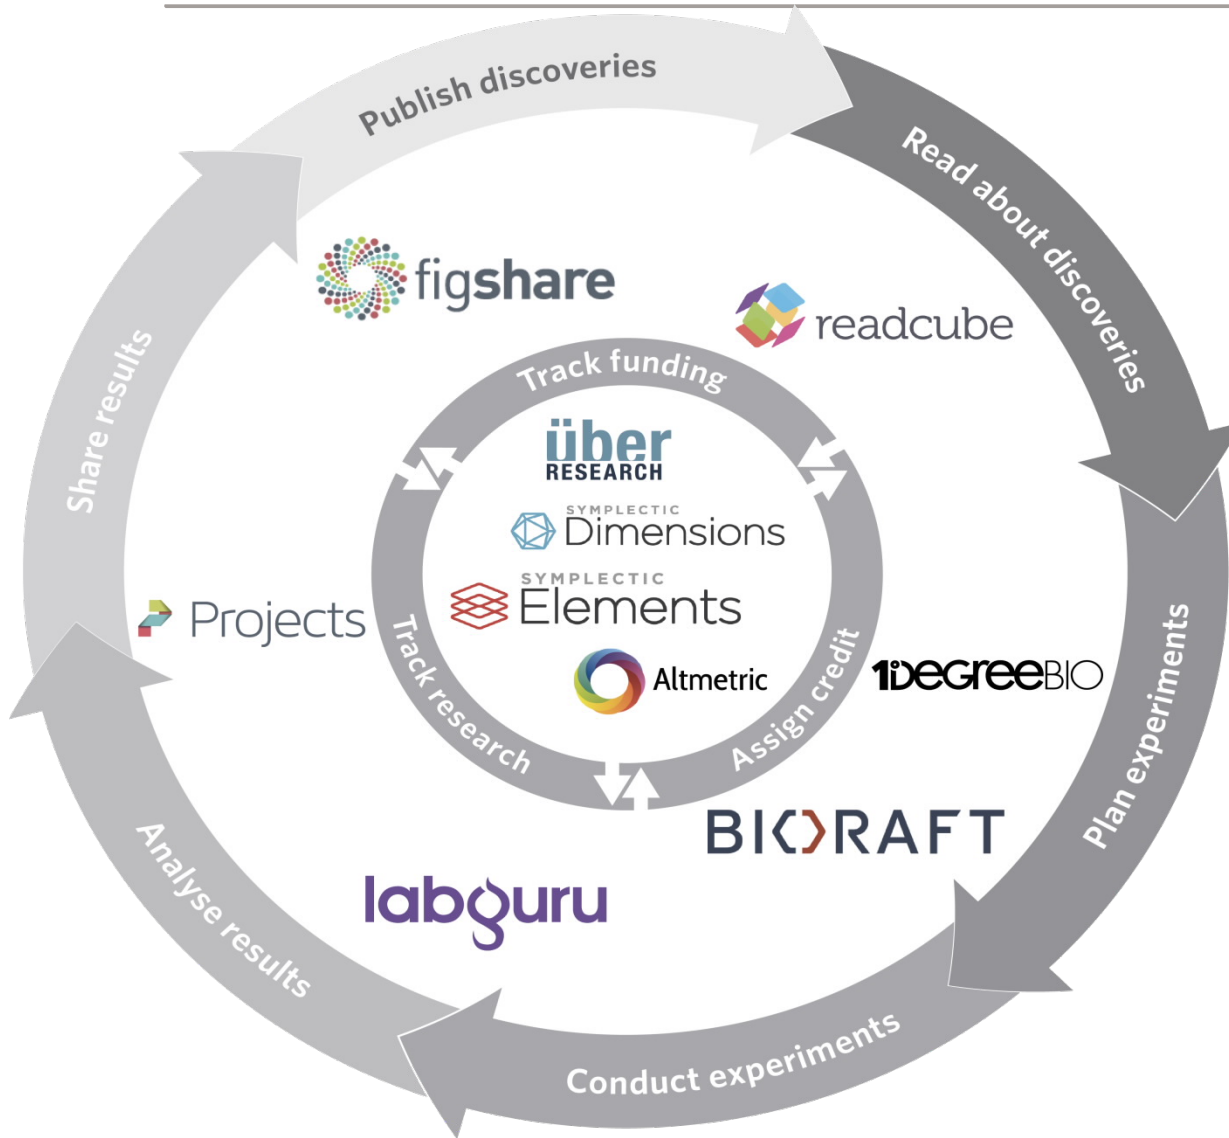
Publish discoveries

Read about discoveries

Plan experiments

Conduct experiments

Analyse results

Share results

figshare

readcube

Projects

1DEGREEBIO

BIOKRAFT

labguru

Track funding

Assign credit

Track research

über RESEARCH

SYMPLECTIC Dimensions

SYMPLECTIC Elements

Altmetric